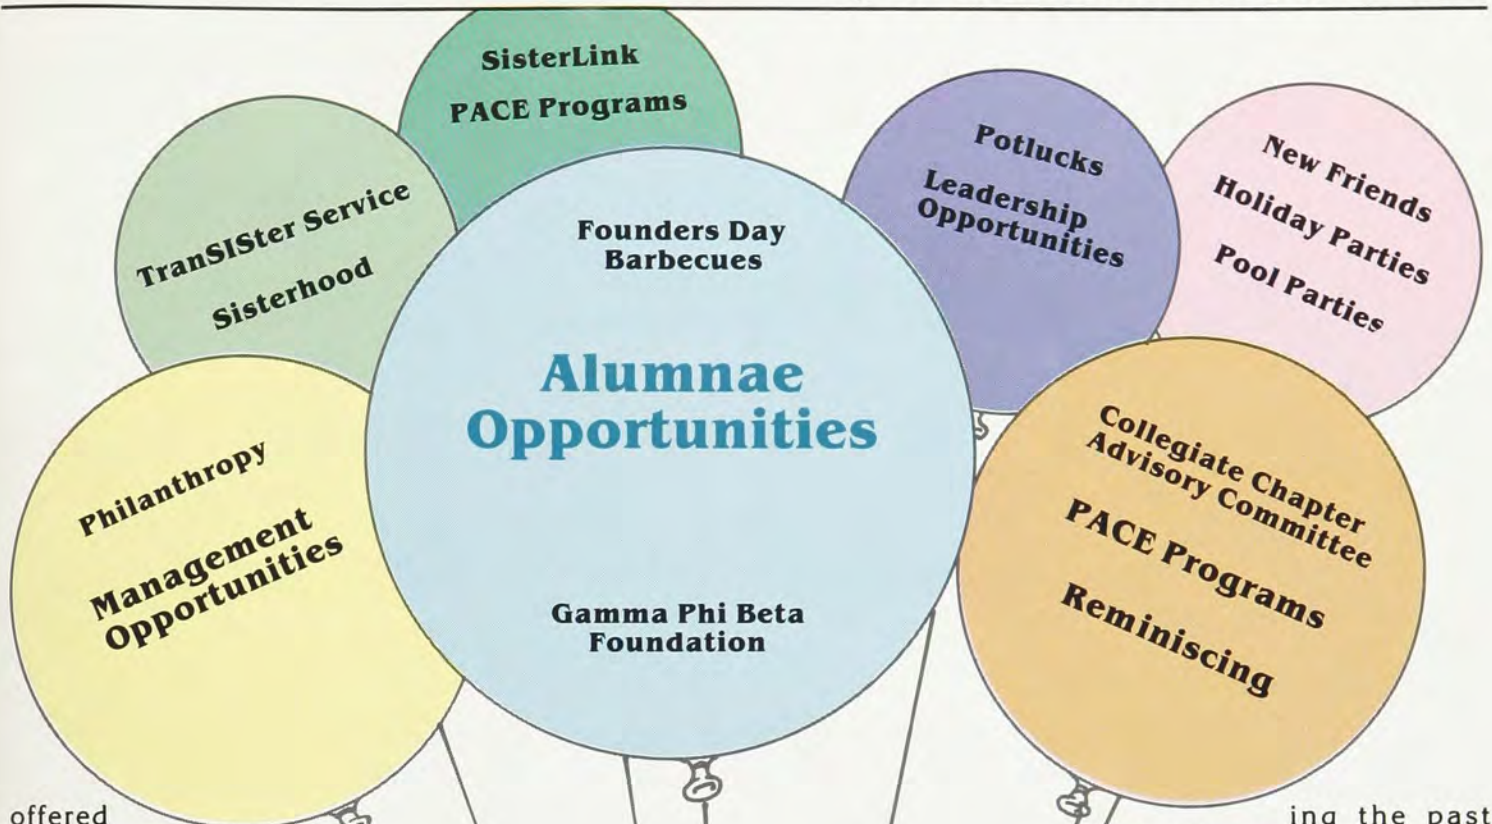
SisterLink
PACE Programs

TranSISter Service
Sisterhood

Founders Day Barbecues

Alumnae Opportunities

Gamma Phi Beta Foundation

Potlucks
Leadership Opportunities

New Friends
Holiday Parties
Pool Parties

Philanthropy
Management Opportunities

Collegiate Chapter Advisory Committee
PACE Programs
Reminiscing

offered

ing the past